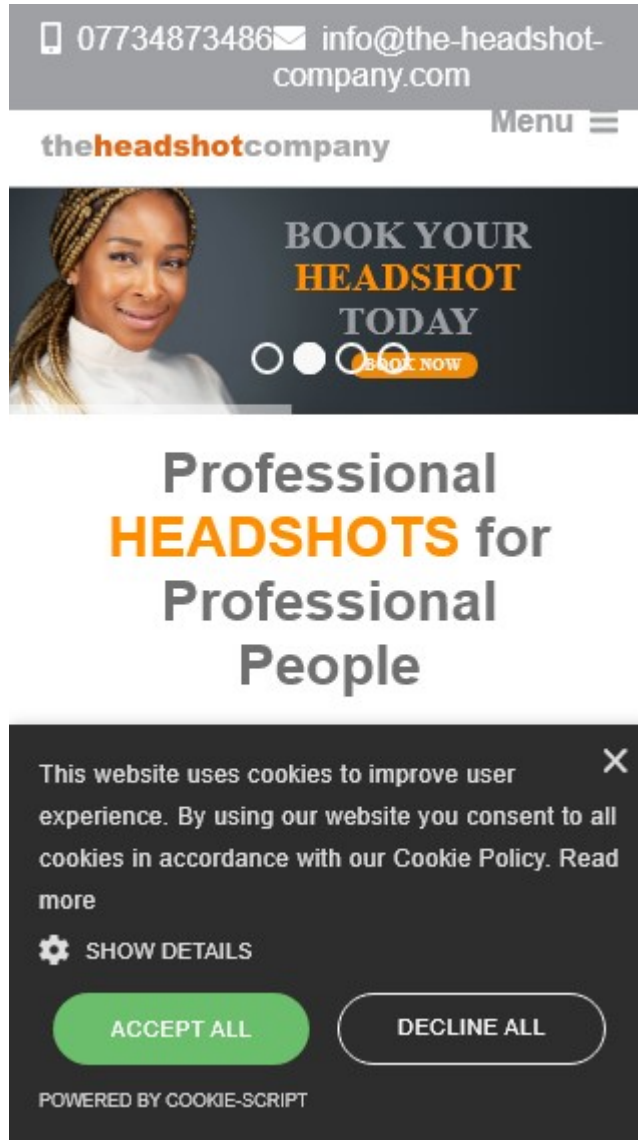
07734873486 info@the-headshot-company.com

Menu

theheadshotcompany

BOOK YOUR HEADSHOT TODAY

BOOK NOW

Professional HEADSHOTS for Professional People

This website uses cookies to improve user experience. By using our website you consent to all cookies in accordance with our Cookie Policy. Read more

×

SHOW DETAILS

ACCEPT ALL

DECLINE ALL

POWERED BY COOKIE-SCRIPT